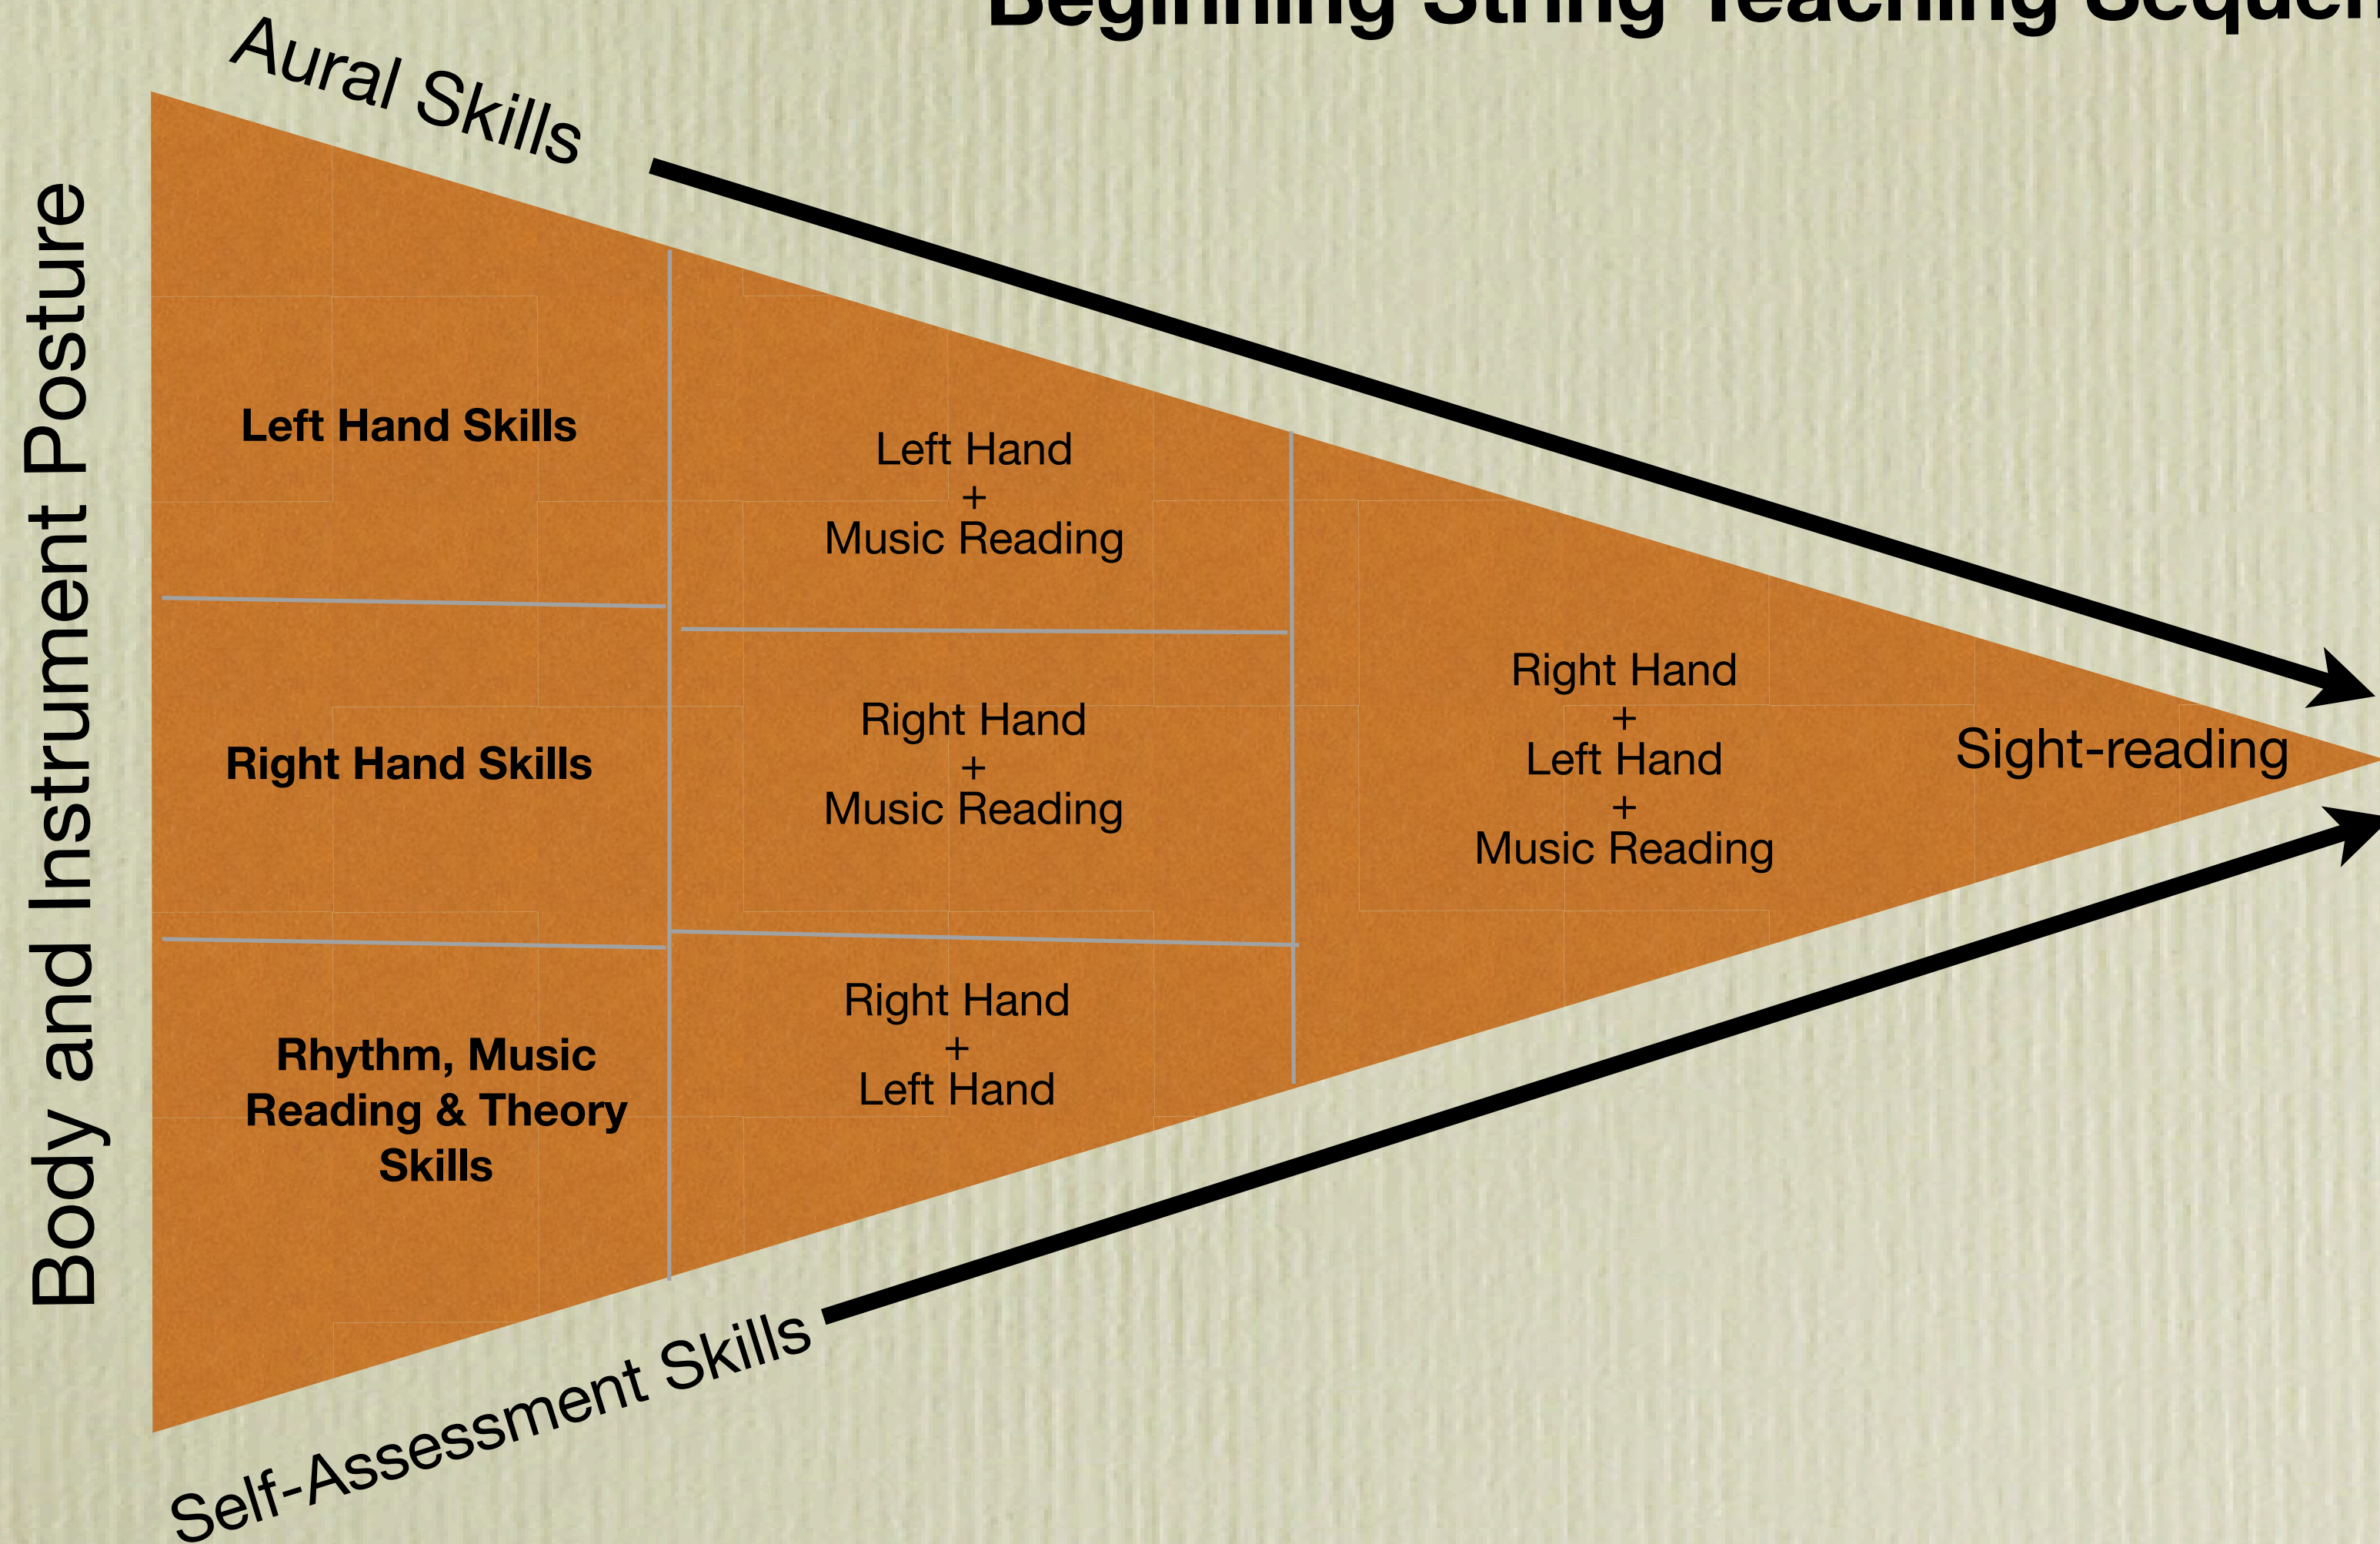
Beginning String Teaching Sequen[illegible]

Aural Skills

Body and Instrument Posture

Left Hand Skills

Right Hand Skills

Rhythm, Music Reading & Theory Skills

Left Hand + Music Reading

Right Hand + Music Reading

Right Hand + Left Hand

Right Hand + Left Hand + Music Reading

Sight-reading

Self-Assessment Skills